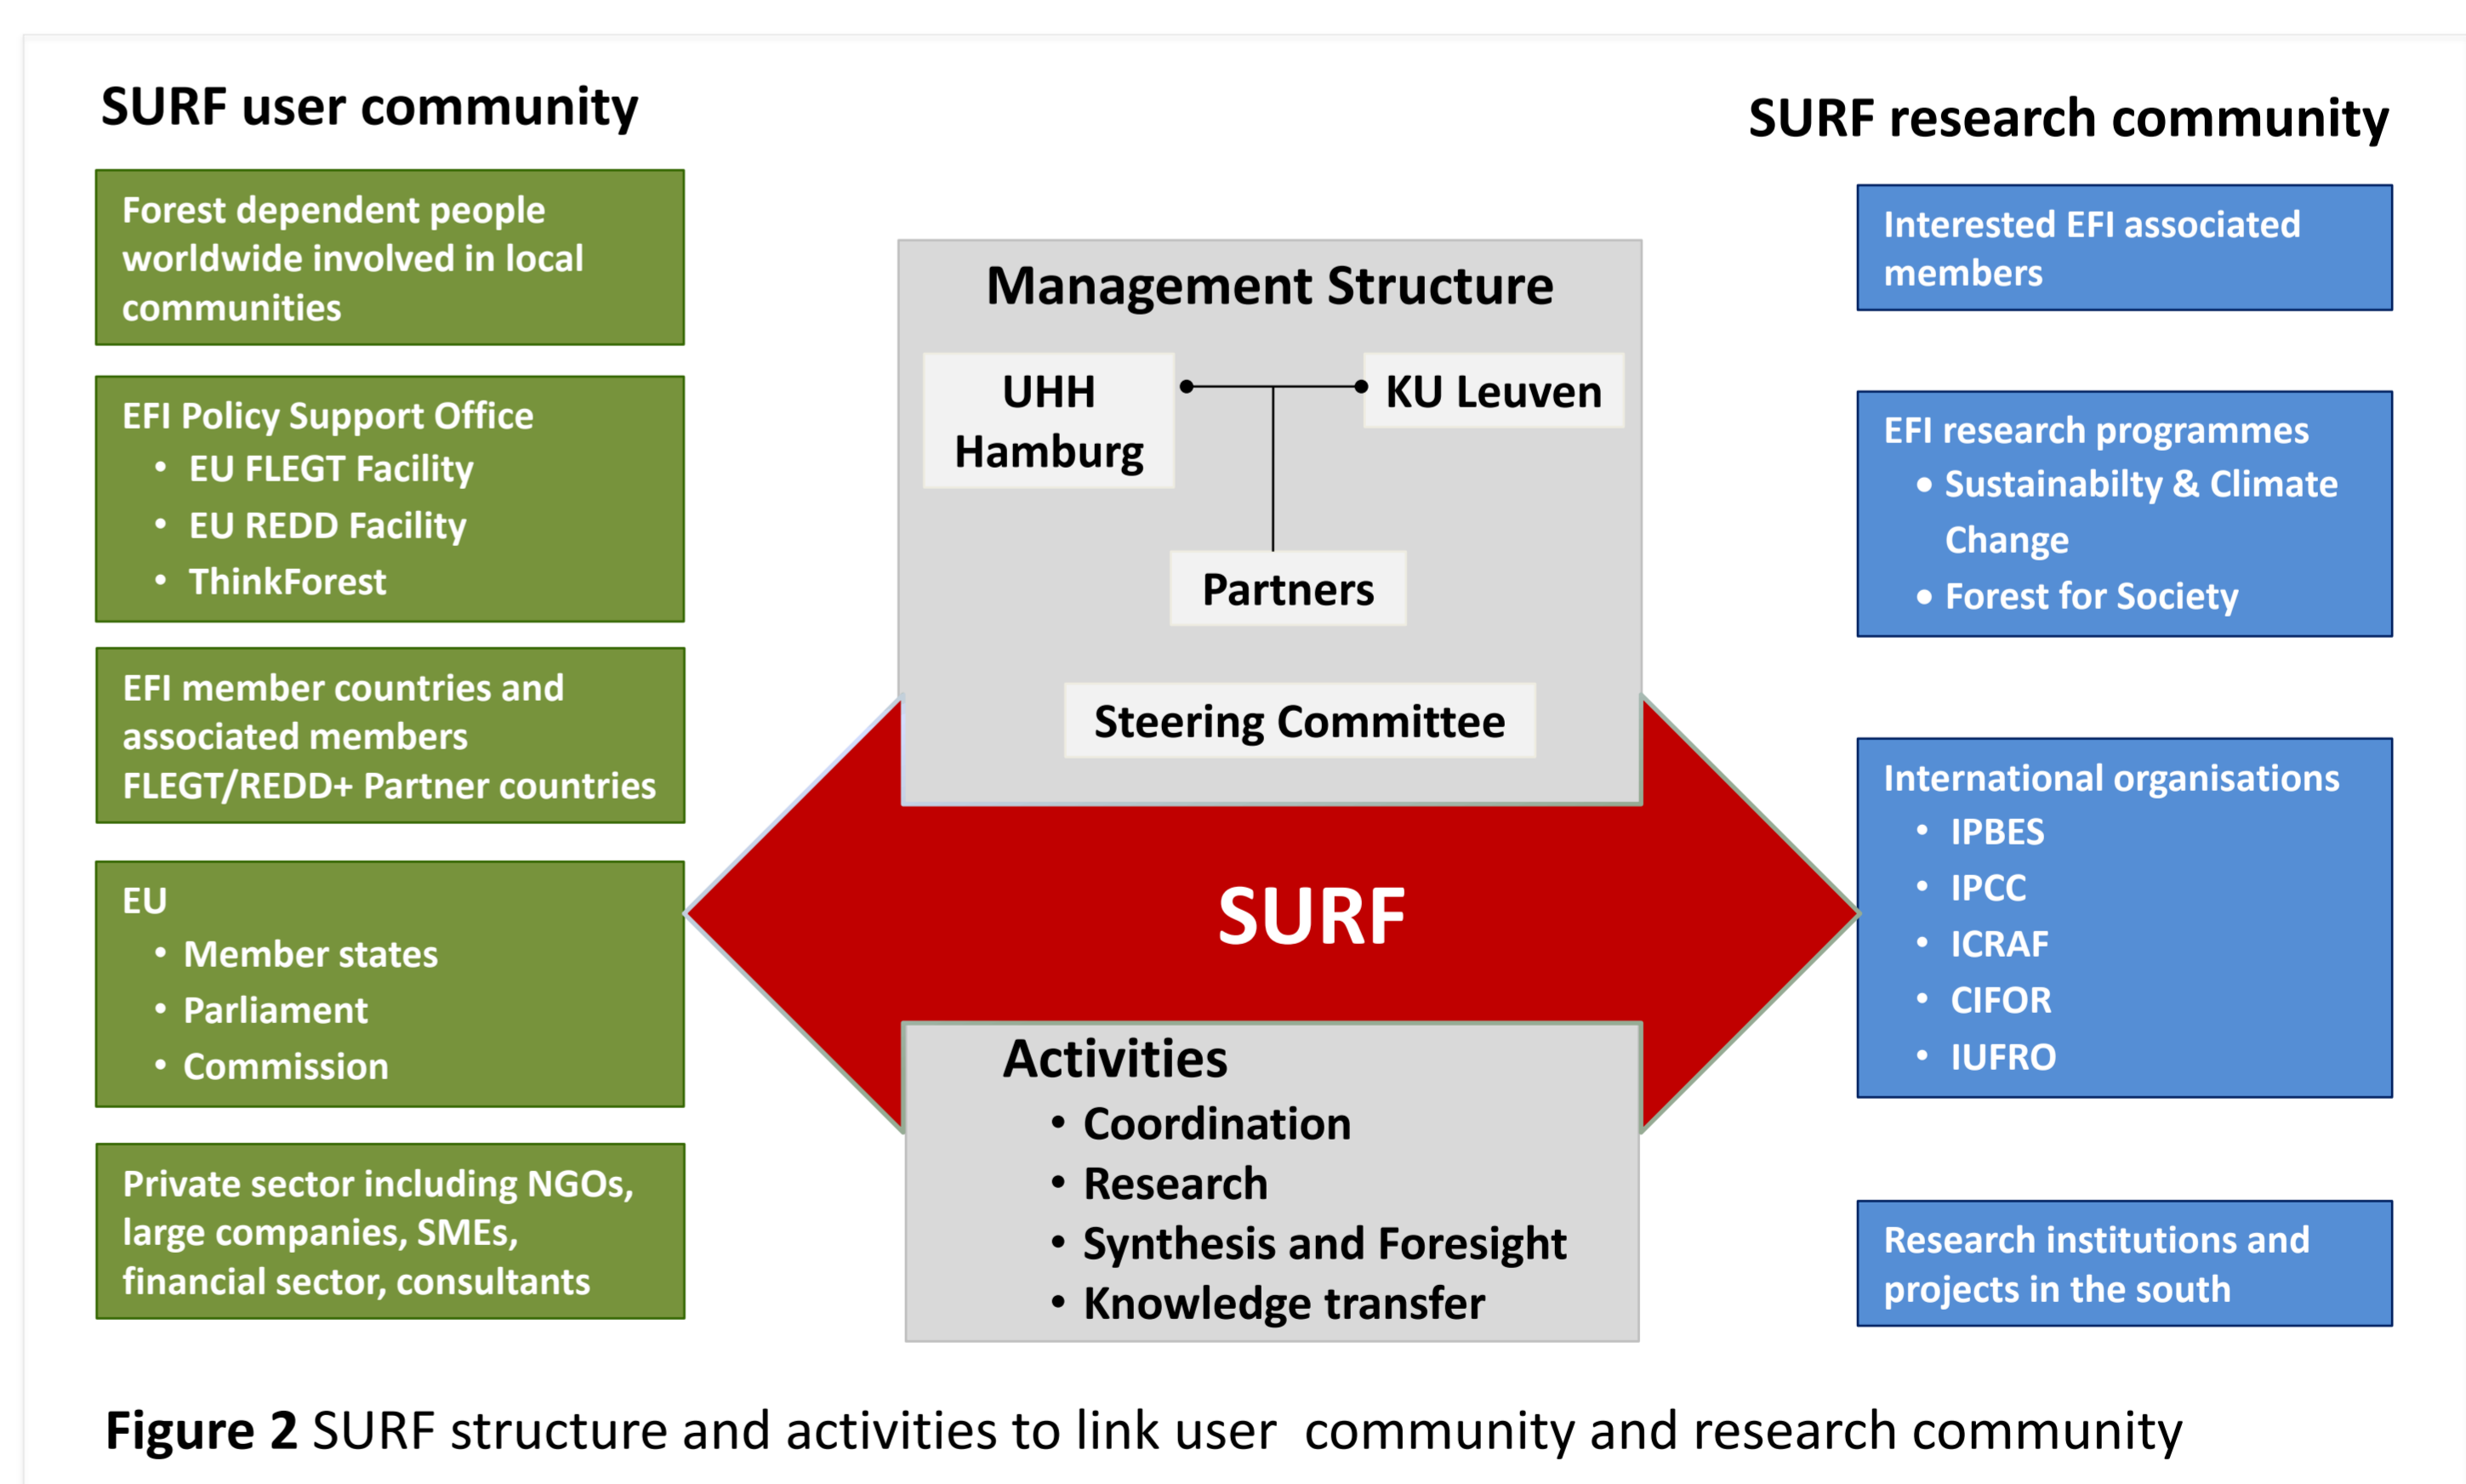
SURF user community

Forest dependent people worldwide involved in local communities

EFI Policy Support Office
- EU FLEGT Facility
- EU REDD Facility
- ThinkForest

EFI member countries and associated members FLEGT/REDD+ Partner countries

EU
- Member states
- Parliament
- Commission

Private sector including NGOs, large companies, SMEs, financial sector, consultants

Management Structure

UHH Hamburg

KU Leuven

Partners

Steering Committee

SURF

Activities
- Coordination
- Research
- Synthesis and Foresight
- Knowledge transfer

SURF research community

Interested EFI associated members

EFI research programmes
- Sustainabilty & Climate Change
- Forest for Society

International organisations
- IPBES
- IPCC
- ICRAF
- CIFOR
- IUFRO

Research institutions and projects in the south

**Figure 2** SURF structure and activities to link user community and research community